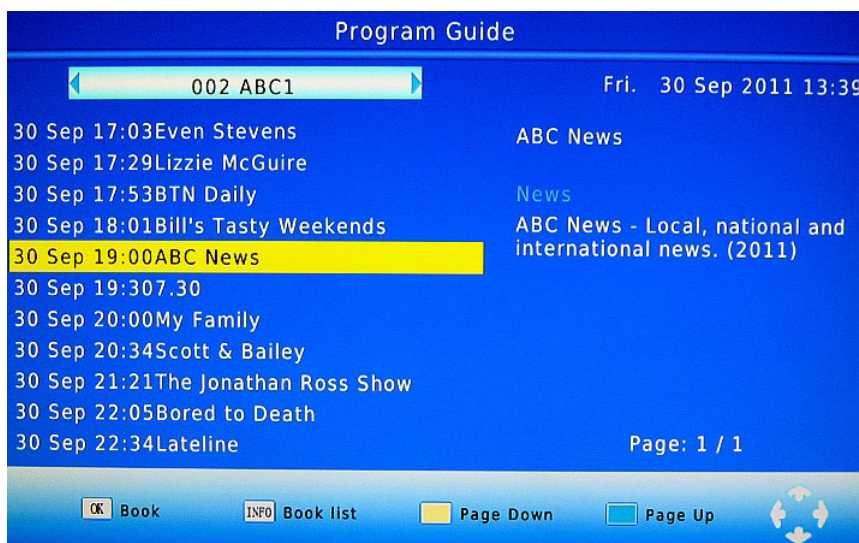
Program Guide

002 ABC1

Fri. 30 Sep 2011 13:39

30 Sep 17:03Even Stevens
30 Sep 17:29Lizzie McGuire
30 Sep 17:53BTN Daily
30 Sep 18:01Bill's Tasty Weekends
30 Sep 19:00ABC News
30 Sep 19:307.30
30 Sep 20:00My Family
30 Sep 20:34Scott & Bailey
30 Sep 21:21The Jonathan Ross Show
30 Sep 22:05Bored to Death
30 Sep 22:34Lateline

ABC News

News

ABC News - Local, national and international news. (2011)

Page: 1 / 1

OK Book INFO Book list Page Down Page Up